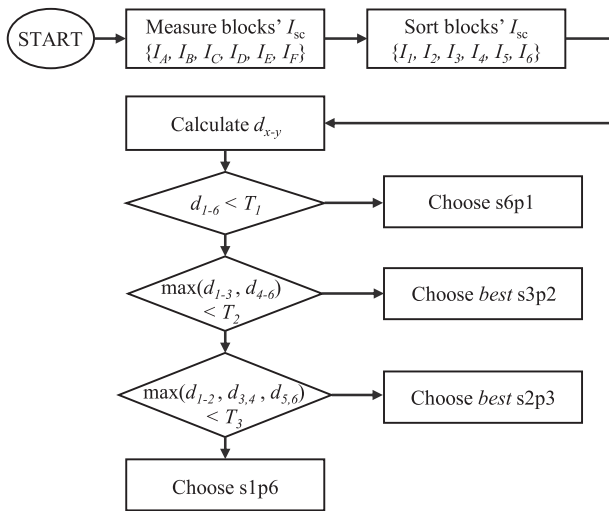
START

Measure blocks' $I_{sc}$ $\{I_A, I_B, I_C, I_D, I_E, I_F\}$

Sort blocks' $I_{sc}$ $\{I_1, I_2, I_3, I_4, I_5, I_6\}$

Calculate $d_{x\text{-}y}$

$d_{1\text{-}6} < T_1$

Choose s6p1

$\max(d_{1\text{-}3}, d_{4\text{-}6}) < T_2$

Choose *best* s3p2

$\max(d_{1\text{-}2}, d_{3,4}, d_{5,6}) < T_3$

Choose *best* s2p3

Choose s1p6